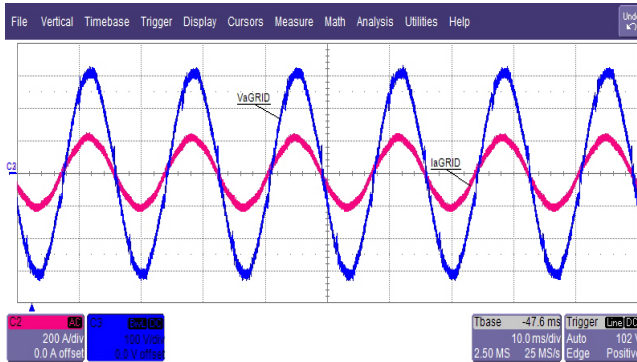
File Vertical Timebase Trigger Display Cursors Measure Math Analysis Utilities Help

VaGRID

IaGRID

C2

C2 AC
200 A/div
0.0 A offset

C3 DC
100 V/div
0.0 V offset

Tbase -47.6 ms
10.0 ms/div
2.50 MS 25 MS/s

Trigger Line DC
Auto 102
Edge Positiv